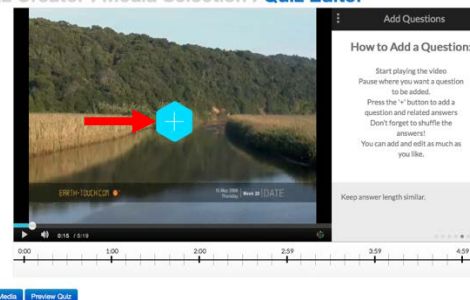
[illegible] Creator / Media Selection / Quiz Editor

EARTH-TOUCH.COM

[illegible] DATE

0:15 / 5:19

0:00 1:00 2:00 2:59 3:59 4:59

Media Preview Quiz

Add Questions

How to Add a Question

Start playing the video
Pause where you want a question to be added.
Press the '+' button to add a question and related answers
Don't forget to shuffle the answers!
You can add and edit as much as you like.

Keep answer length similar.